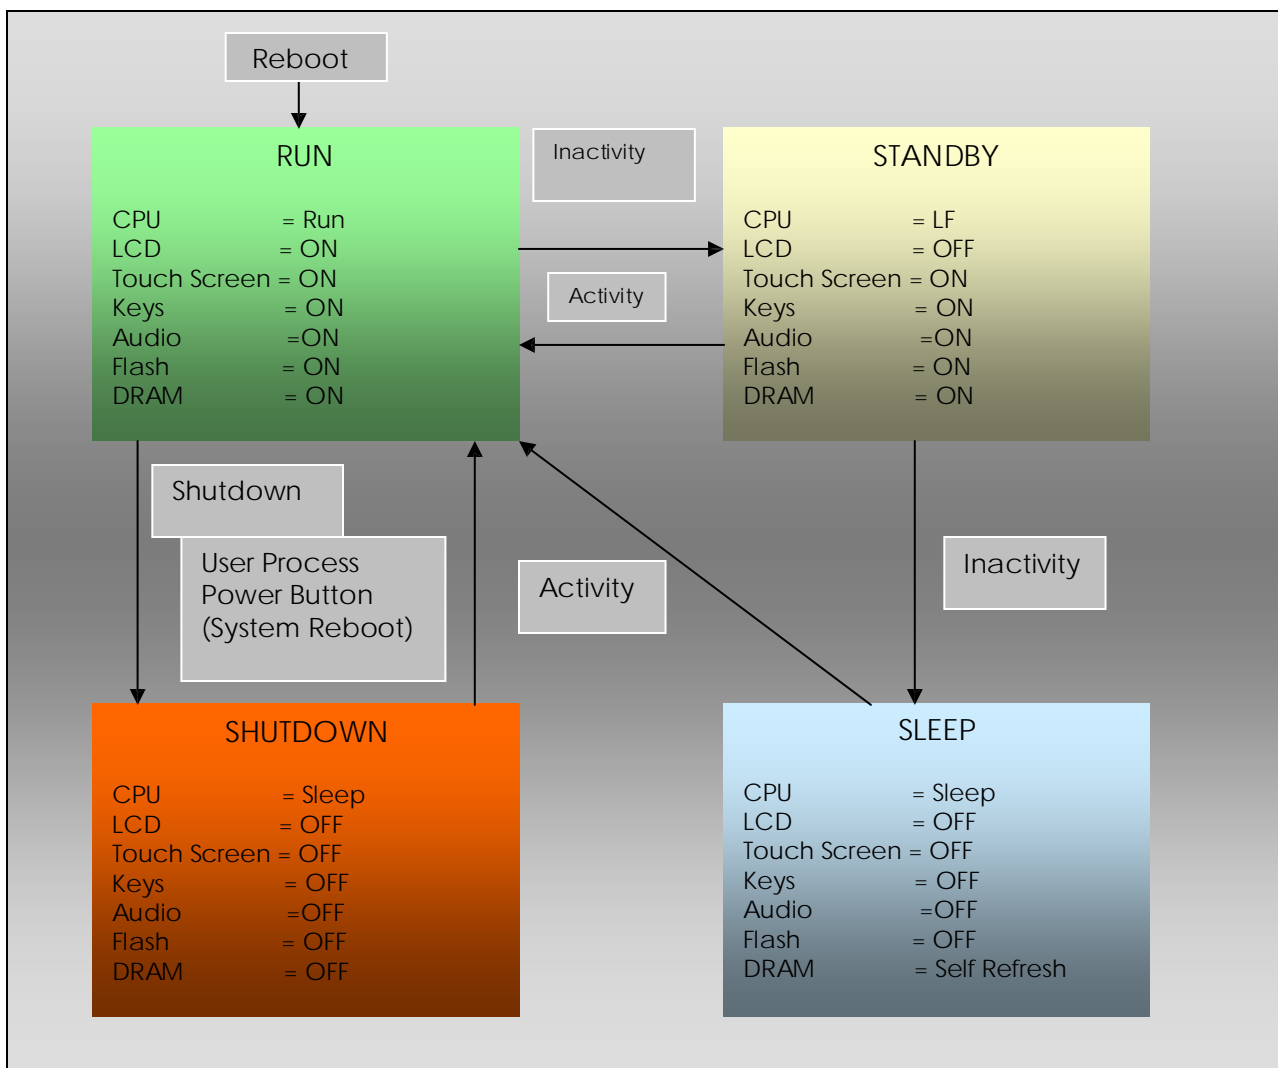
Reboot

RUN

CPU = Run
LCD = ON
Touch Screen = ON
Keys = ON
Audio =ON
Flash = ON
DRAM = ON

Inactivity

Activity

STANDBY

CPU = LF
LCD = OFF
Touch Screen = ON
Keys = ON
Audio =ON
Flash = ON
DRAM = ON

Shutdown

User Process
Power Button
(System Reboot)

Activity

Inactivity

SHUTDOWN

CPU = Sleep
LCD = OFF
Touch Screen = OFF
Keys = OFF
Audio =OFF
Flash = OFF
DRAM = OFF

SLEEP

CPU = Sleep
LCD = OFF
Touch Screen = OFF
Keys = OFF
Audio =OFF
Flash = OFF
DRAM = Self Refresh